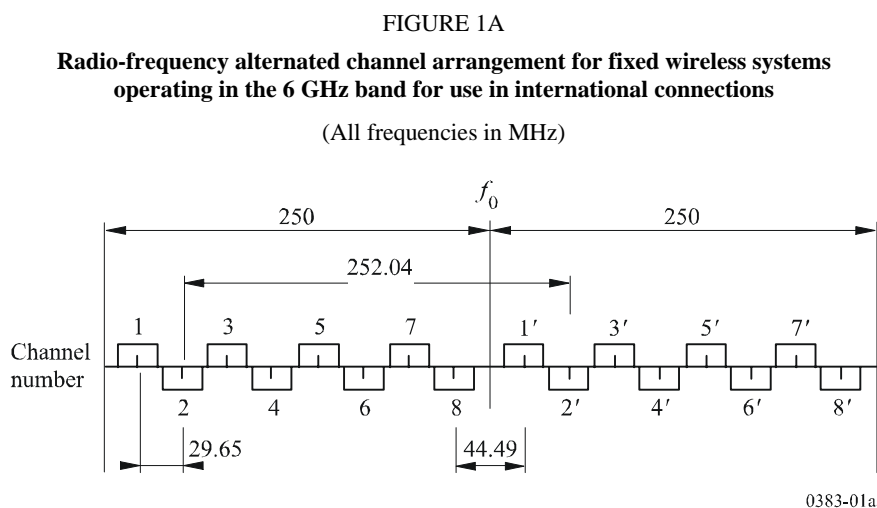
FIGURE 1A

**Radio-frequency alternated channel arrangement for fixed wireless systems operating in the 6 GHz band for use in international connections**

(All frequencies in MHz)

$f_0$

250

250

252.04

Channel number

1 3 5 7 1′ 3′ 5′ 7′

2 4 6 8 2′ 4′ 6′ 8′

29.65

44.49

0383-01a